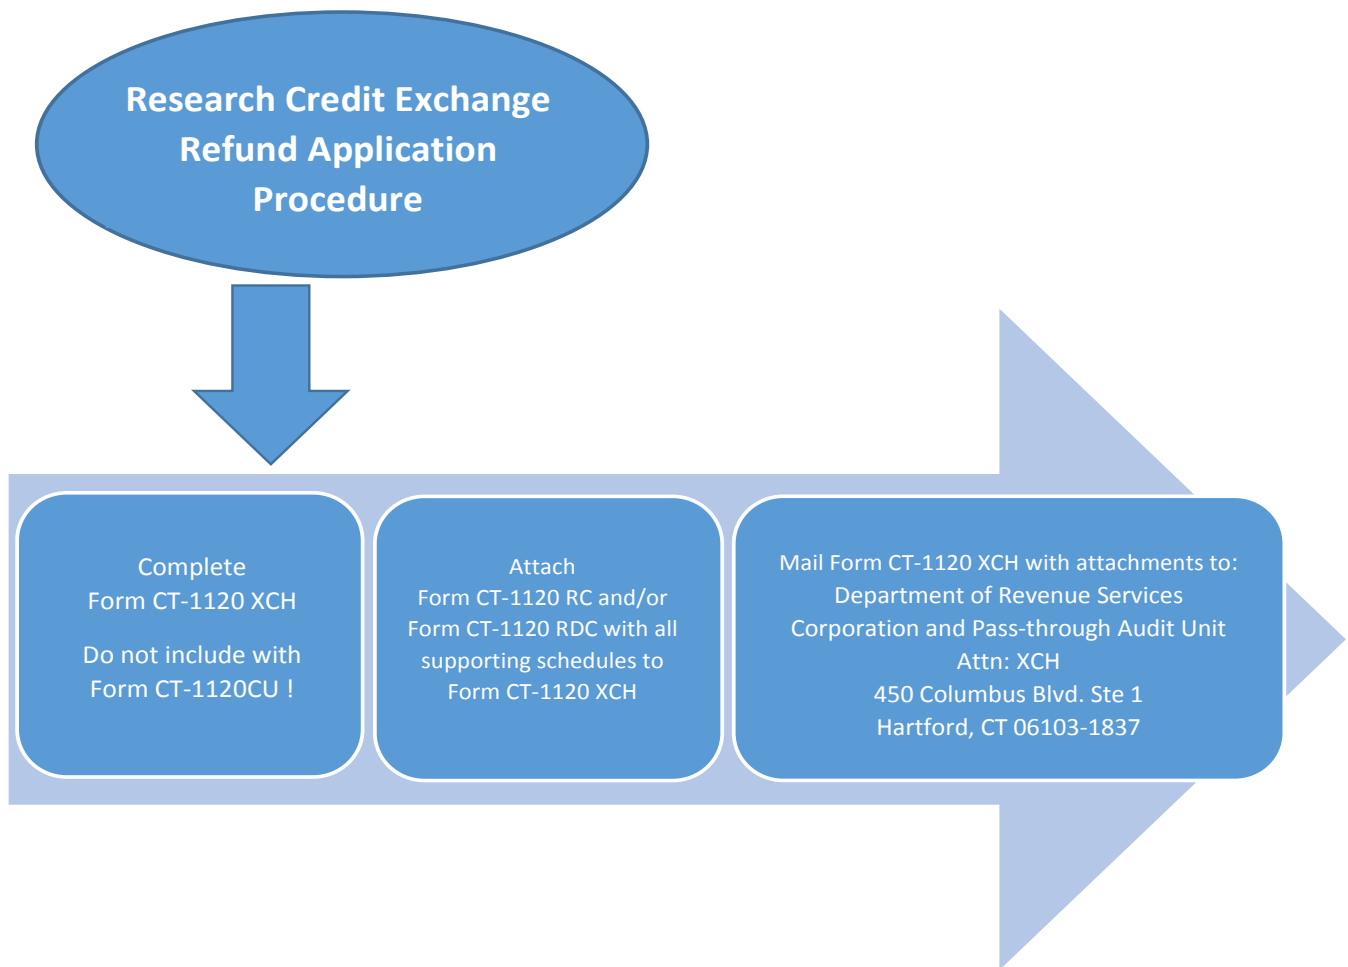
Research Credit Exchange Refund Application Procedure

Complete
Form CT-1120 XCH

Do not include with
Form CT-1120CU !

Attach
Form CT-1120 RC and/or
Form CT-1120 RDC with all
supporting schedules to
Form CT-1120 XCH

Mail Form CT-1120 XCH with attachments to:
Department of Revenue Services
Corporation and Pass-through Audit Unit
Attn: XCH
450 Columbus Blvd. Ste 1
Hartford, CT 06103-1837